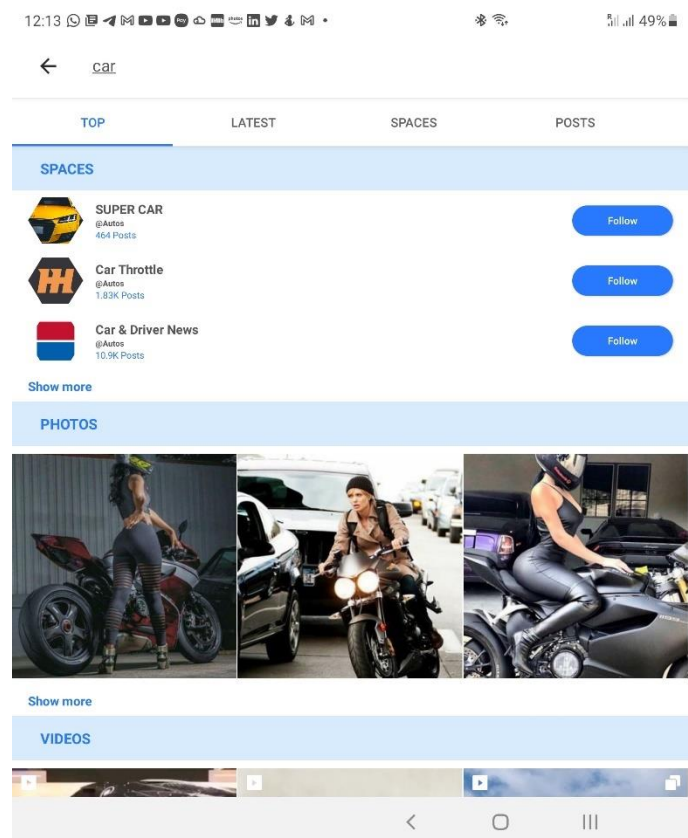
12:13 49%

car

TOP LATEST SPACES POSTS

SPACES

SUPER CAR
@Autos
464 Posts
Follow

Car Throttle
@Autos
1.83K Posts
Follow

Car & Driver News
@Autos
10.9K Posts
Follow

Show more

PHOTOS

Show more

VIDEOS